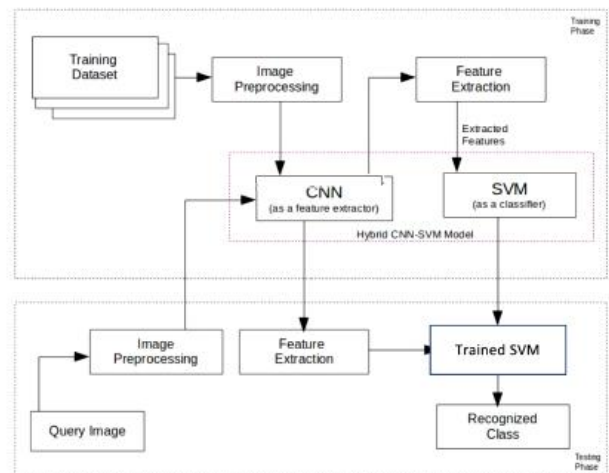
Training Phase

Training Dataset

Image Preprocessing

Feature Extraction

Extracted Features

CNN
(as a feature extractor)

SVM
(as a classifier)

Hybrid CNN-SVM Model

Image Preprocessing

Feature Extraction

Trained SVM

Query Image

Recognized Class

Testing Phase